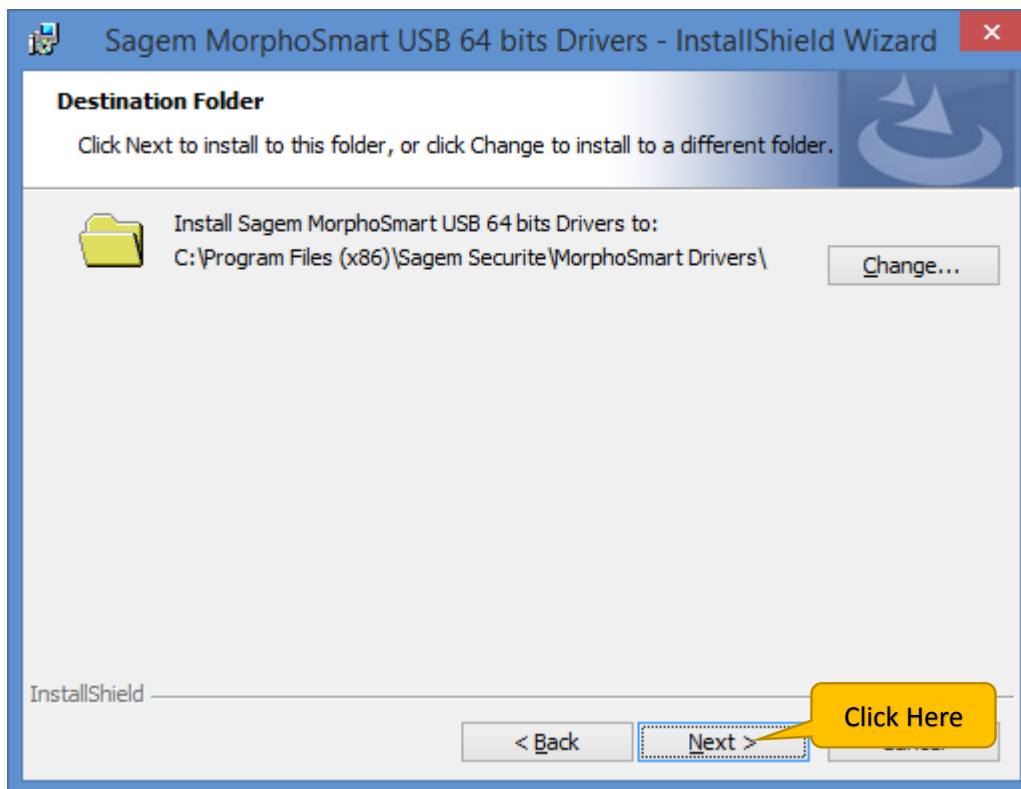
Sagem MorphoSmart USB 64 bits Drivers - InstallShield Wizard

×

Destination Folder

Click Next to install to this folder, or click Change to install to a different folder.

Install Sagem MorphoSmart USB 64 bits Drivers to:
C:\Program Files (x86)\Sagem Securite\MorphoSmart Drivers\

Change...

InstallShield

< Back

Next >

Click Here

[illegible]